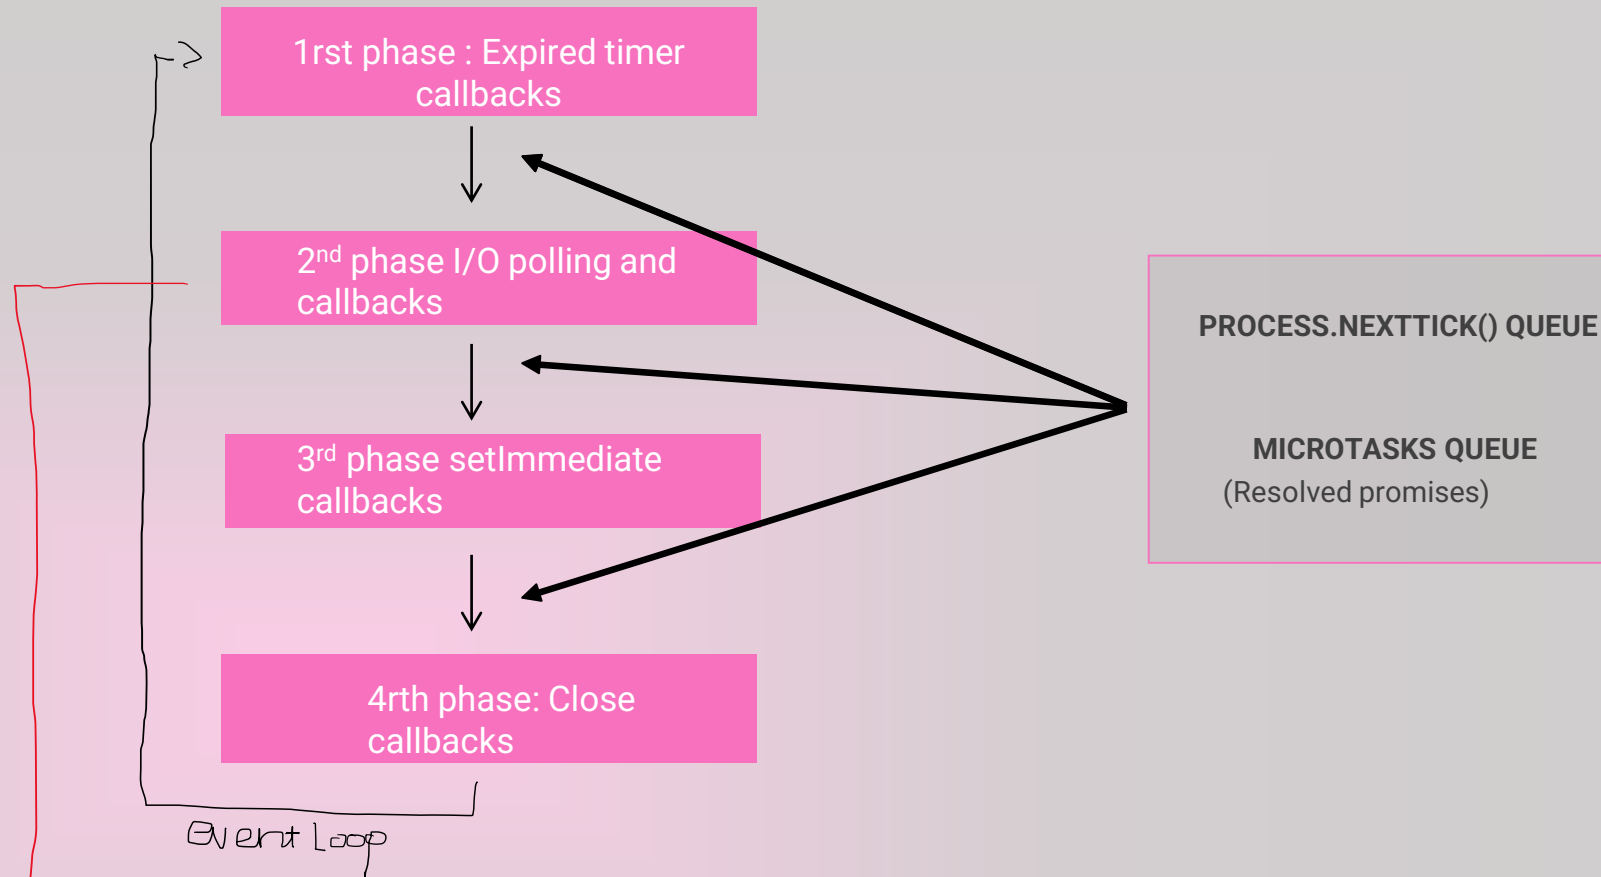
1rst phase : Expired timer callbacks

2$^{nd}$ phase I/O polling and callbacks

3$^{rd}$ phase setImmediate callbacks

4rth phase: Close callbacks

PROCESS.NEXTTICK() QUEUE

MICROTASKS QUEUE
(Resolved promises)

Event Loop